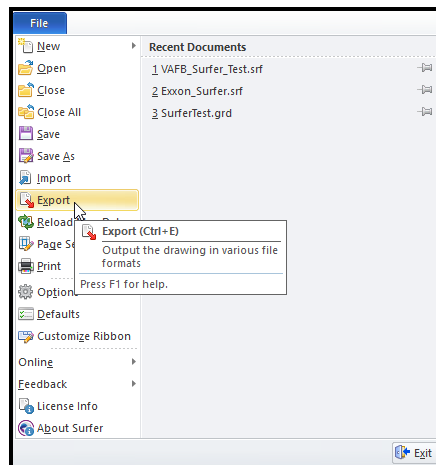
File

New
Open
Close
Close All
Save
Save As
Import
Export
Reload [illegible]
Page Se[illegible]
Print
Option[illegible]
Defaults
Customize Ribbon
Online
Feedback
License Info
About Surfer

Recent Documents
1 VAFB_Surfer_Test.srf
2 Exxon_Surfer.srf
3 SurferTest.grd

Export (Ctrl+E)
Output the drawing in various file formats
Press F1 for help.

Exit